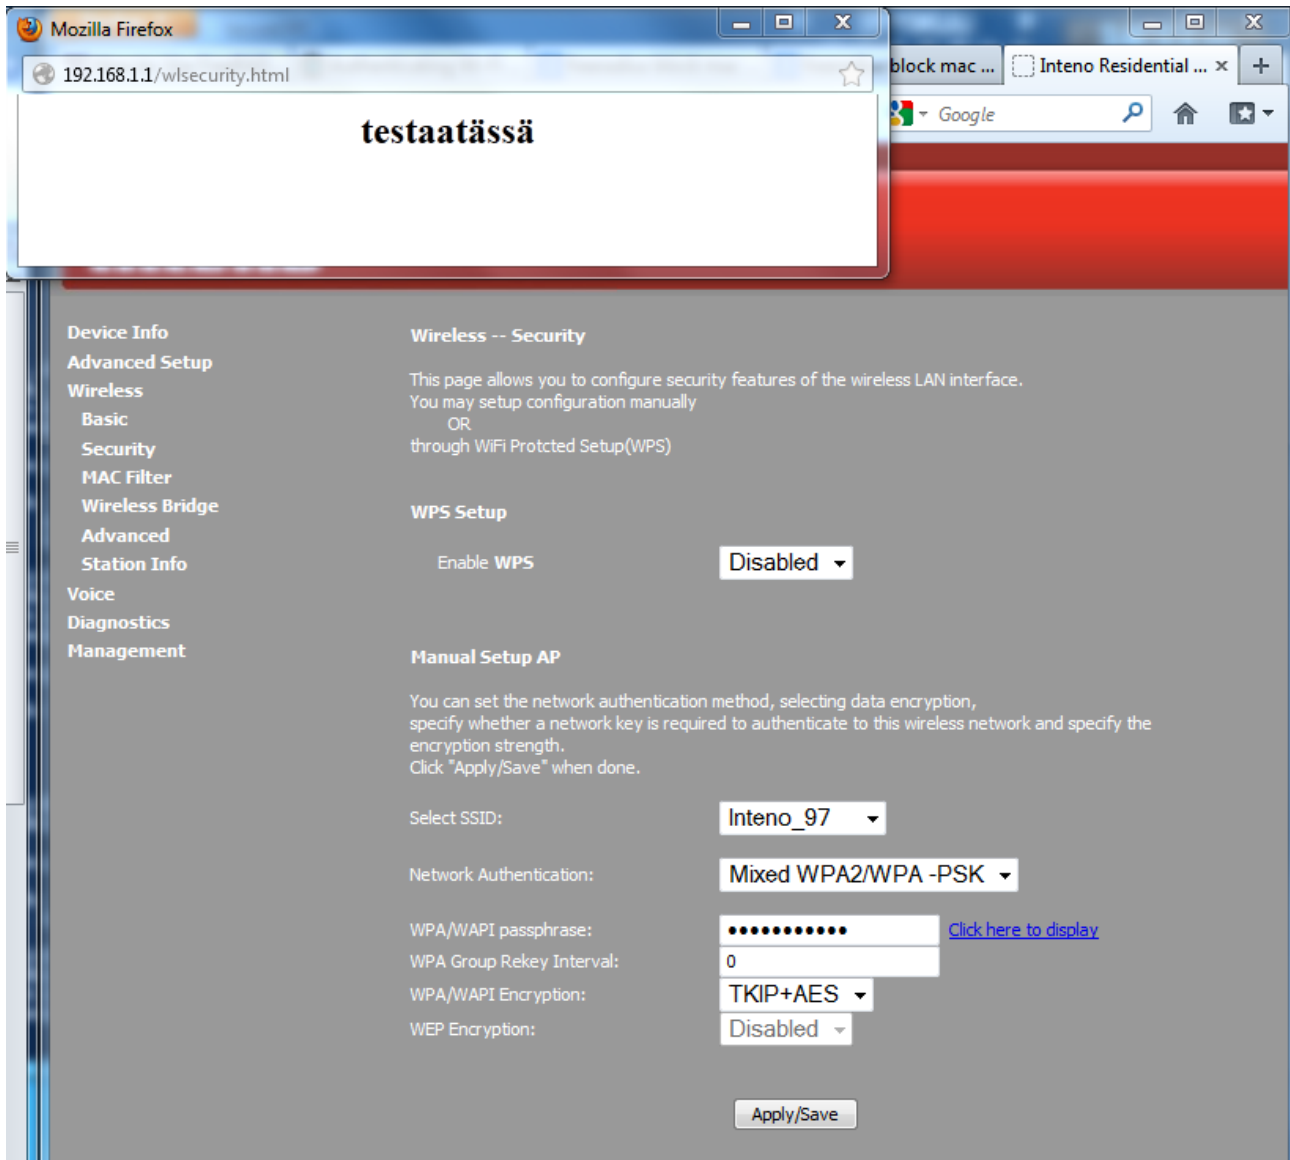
Mozilla Firefox

192.168.1.1/wlsecurity.html

testaatässä

block mac ...

Inteno Residential ...

Google

Device Info
Advanced Setup
Wireless
Basic
Security
MAC Filter
Wireless Bridge
Advanced
Station Info
Voice
Diagnostics
Management

Wireless -- Security

This page allows you to configure security features of the wireless LAN interface.
You may setup configuration manually
OR
through WiFi Protcted Setup(WPS)

WPS Setup

Enable WPS Disabled

Manual Setup AP

You can set the network authentication method, selecting data encryption, specify whether a network key is required to authenticate to this wireless network and specify the encryption strength.
Click "Apply/Save" when done.

| | |
|---|---|
| Select SSID: | Inteno_97 |
| Network Authentication: | Mixed WPA2/WPA -PSK |
| WPA/WAPI passphrase: | ••••••••••• Click here to display |
| WPA Group Rekey Interval: | 0 |
| WPA/WAPI Encryption: | TKIP+AES |
| WEP Encryption: | Disabled |

Apply/Save